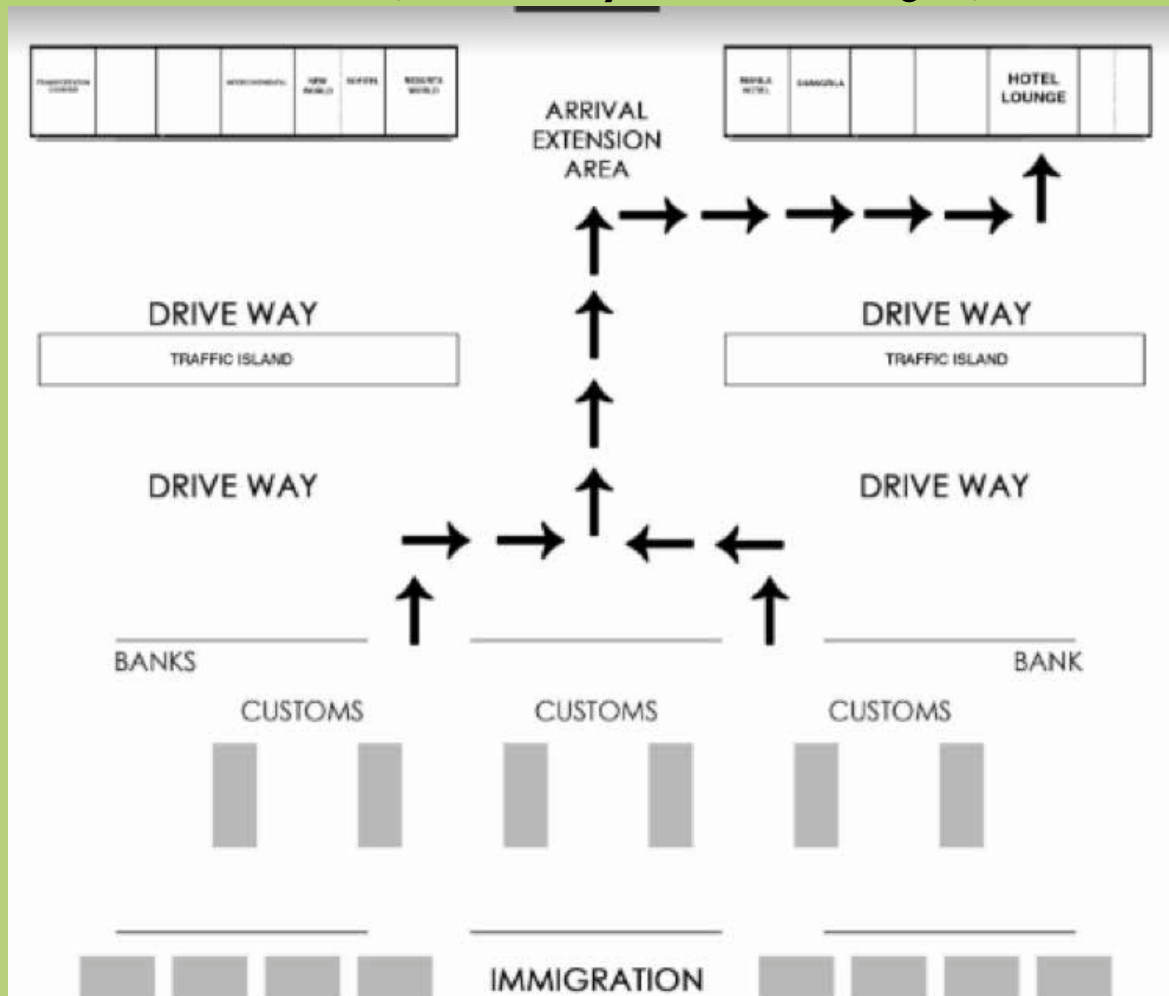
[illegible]

| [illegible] | | | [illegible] | NEW WORLD | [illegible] | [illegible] WORLD |
|---|---|---|---|---|---|---|

ARRIVAL EXTENSION AREA

| MANILA HOTEL | SHANGRILA | | | HOTEL LOUNGE | | |
|---|---|---|---|---|---|---|

DRIVE WAY

TRAFFIC ISLAND

DRIVE WAY

TRAFFIC ISLAND

DRIVE WAY

DRIVE WAY

BANKS

BANK

CUSTOMS

CUSTOMS

CUSTOMS

IMMIGRATION